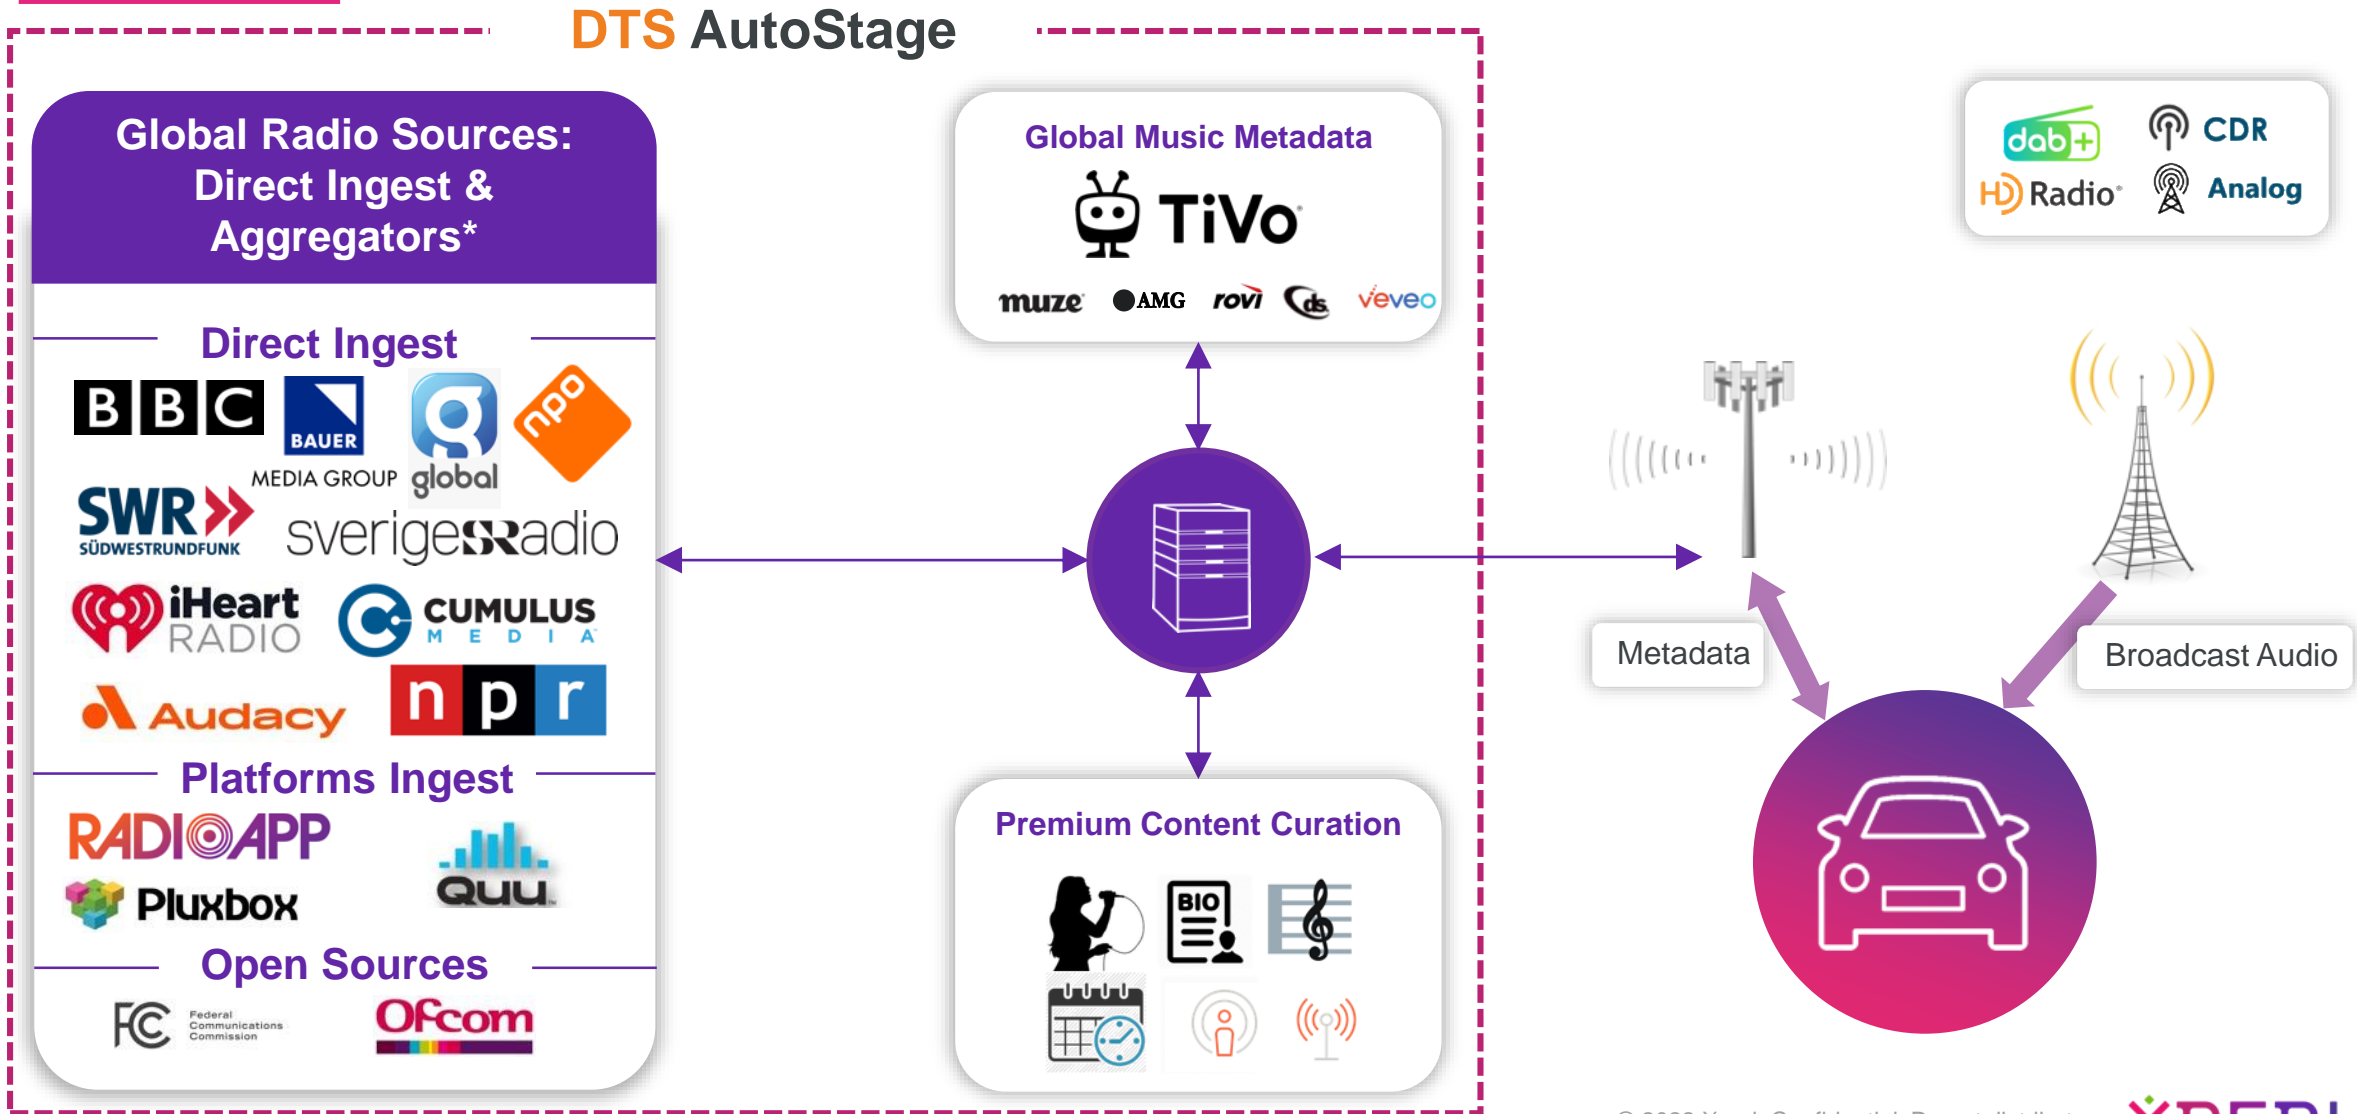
DTS AutoStage

Global Radio Sources: Direct Ingest & Aggregators*

Direct Ingest

BBC

BAUER MEDIA GROUP

global

npo

SWR SÜDWESTRUNDFUNK

sverigesradio

iHeart RADIO

CUMULUS MEDIA

Audacy

npr

Platforms Ingest

RADIOAPP

Pluxbox

QUU

Open Sources

FCC Federal Communications Commission

Ofcom

Global Music Metadata

TiVo

muze AMG rovi ds veveo

Premium Content Curation

BIO

dab+ CDR

HD Radio Analog

Metadata

Broadcast Audio

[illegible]